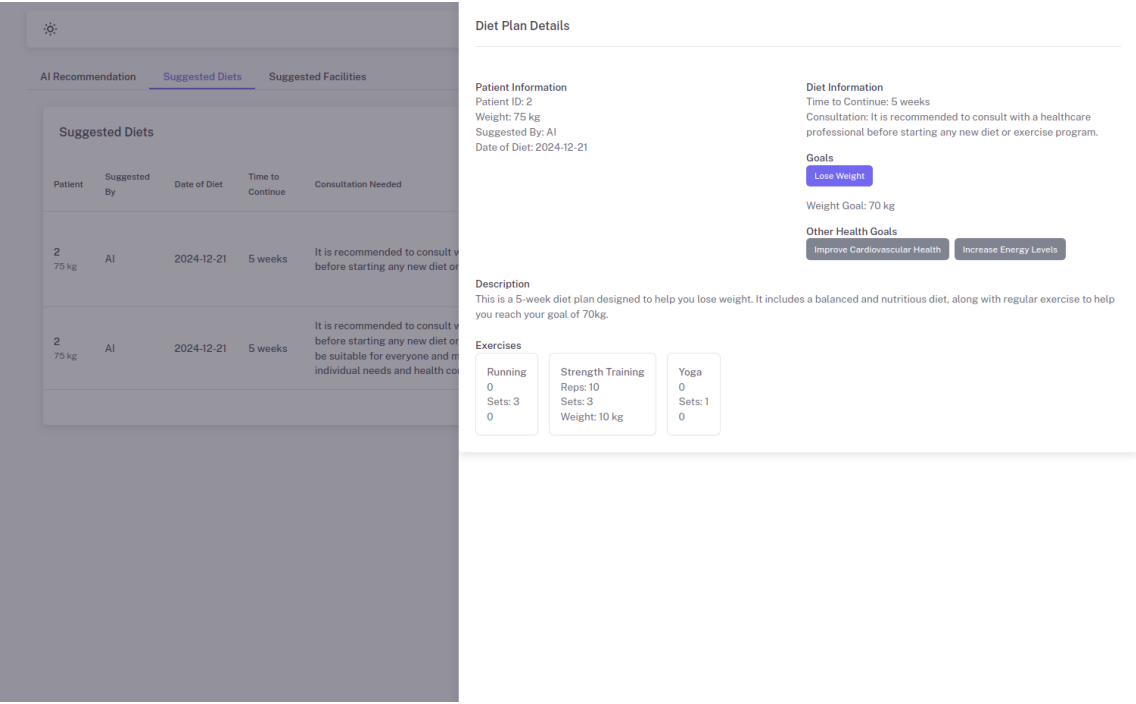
AI Recommendation Suggested Diets Suggested Facilities

Suggested Diets

| Patient | Suggested By | Date of Diet | Time to Continue | Consultation Needed |
|---|---|---|---|---|
| 2 75 kg | AI | 2024-12-21 | 5 weeks | It is recommended to consult w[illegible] before starting any new diet or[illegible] |
| 2 75 kg | AI | 2024-12-21 | 5 weeks | It is recommended to consult w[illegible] before starting any new diet or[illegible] be suitable for everyone and m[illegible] individual needs and health co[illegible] |

Diet Plan Details

Patient Information
Patient ID: 2
Weight: 75 kg
Suggested By: AI
Date of Diet: 2024-12-21

Diet Information
Time to Continue: 5 weeks
Consultation: It is recommended to consult with a healthcare professional before starting any new diet or exercise program.

Goals
Lose Weight

Weight Goal: 70 kg

Other Health Goals
Improve Cardiovascular Health Increase Energy Levels

Description
This is a 5-week diet plan designed to help you lose weight. It includes a balanced and nutritious diet, along with regular exercise to help you reach your goal of 70kg.

Exercises
Running
0
Sets: 3
0

Strength Training
Reps: 10
Sets: 3
Weight: 10 kg

Yoga
0
Sets: 1
0